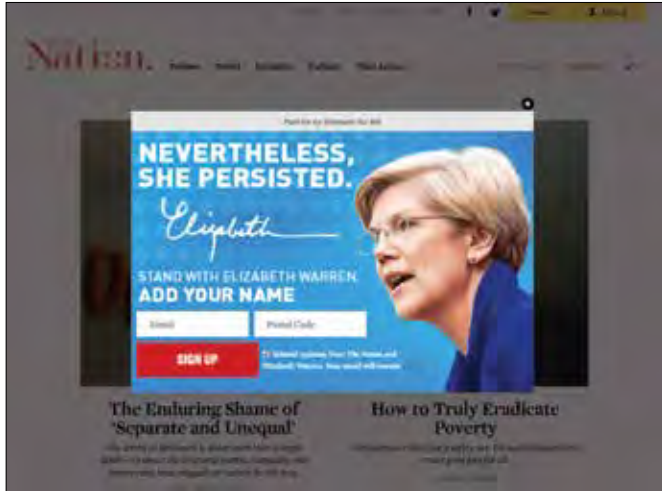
Nation.

Paid for by Elizabeth for MA

NEVERTHELESS, SHE PERSISTED.

Elizabeth

STAND WITH ELIZABETH WARREN. ADD YOUR NAME

Email

Postal Code

SIGN UP

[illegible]

The Enduring Shame of 'Separate and Unequal'

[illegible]

How to Truly Eradicate Poverty

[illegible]